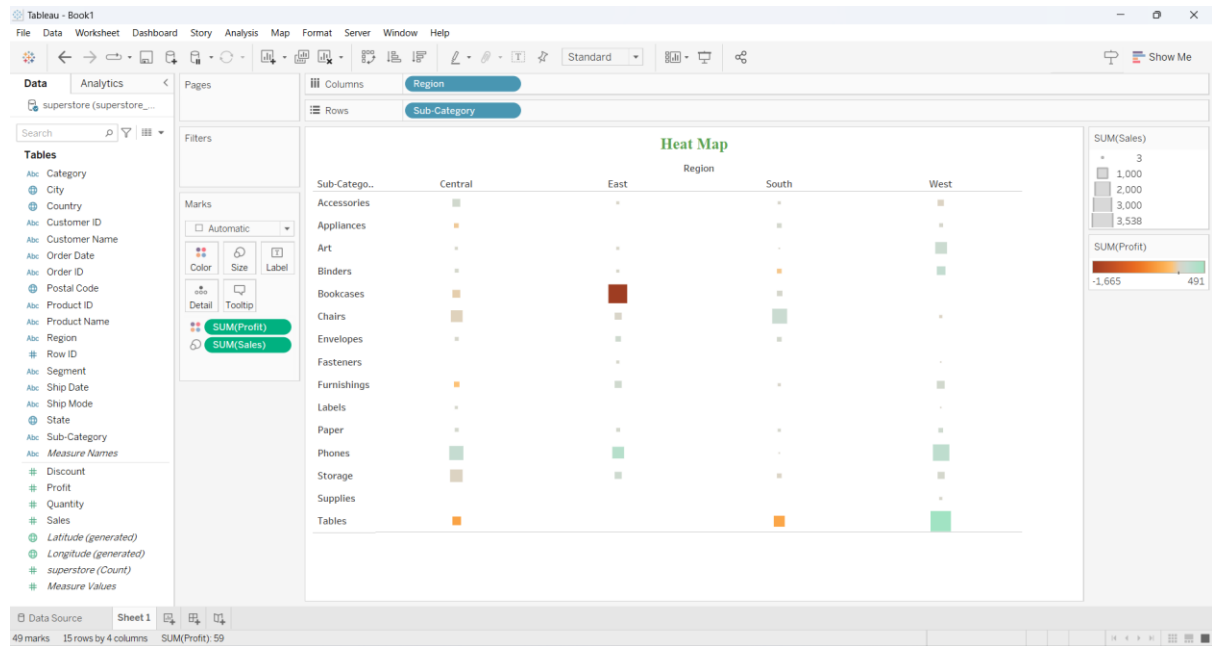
Tableau - Book1

File Data Worksheet Dashboard Story Analysis Map Format Server Window Help

Standard

Show Me

Data Analytics

superstore (superstore_...

Search

Tables

Abc Category
City
Country
Abc Customer ID
Abc Customer Name
Abc Order Date
Abc Order ID
Postal Code
Abc Product ID
Abc Product Name
Abc Region
# Row ID
Abc Segment
Abc Ship Date
Abc Ship Mode
State
Abc Sub-Category
Abc Measure Names
# Discount
# Profit
# Quantity
# Sales
Latitude (generated)
Longitude (generated)
# superstore (Count)
# Measure Values

Pages

Filters

Marks

Automatic

Color Size Label

Detail Tooltip

SUM(Profit)

SUM(Sales)

Columns Region

Rows Sub-Category

Heat Map

Region

Sub-Catego.. Central East South West

Accessories
Appliances
Art
Binders
Bookcases
Chairs
Envelopes
Fasteners
Furnishings
Labels
Paper
Phones
Storage
Supplies
Tables

SUM(Sales)
3
1,000
2,000
3,000
3,538

SUM(Profit)
-1,665 491

Data Source Sheet 1

49 marks 15 rows by 4 columns SUM(Profit): 59